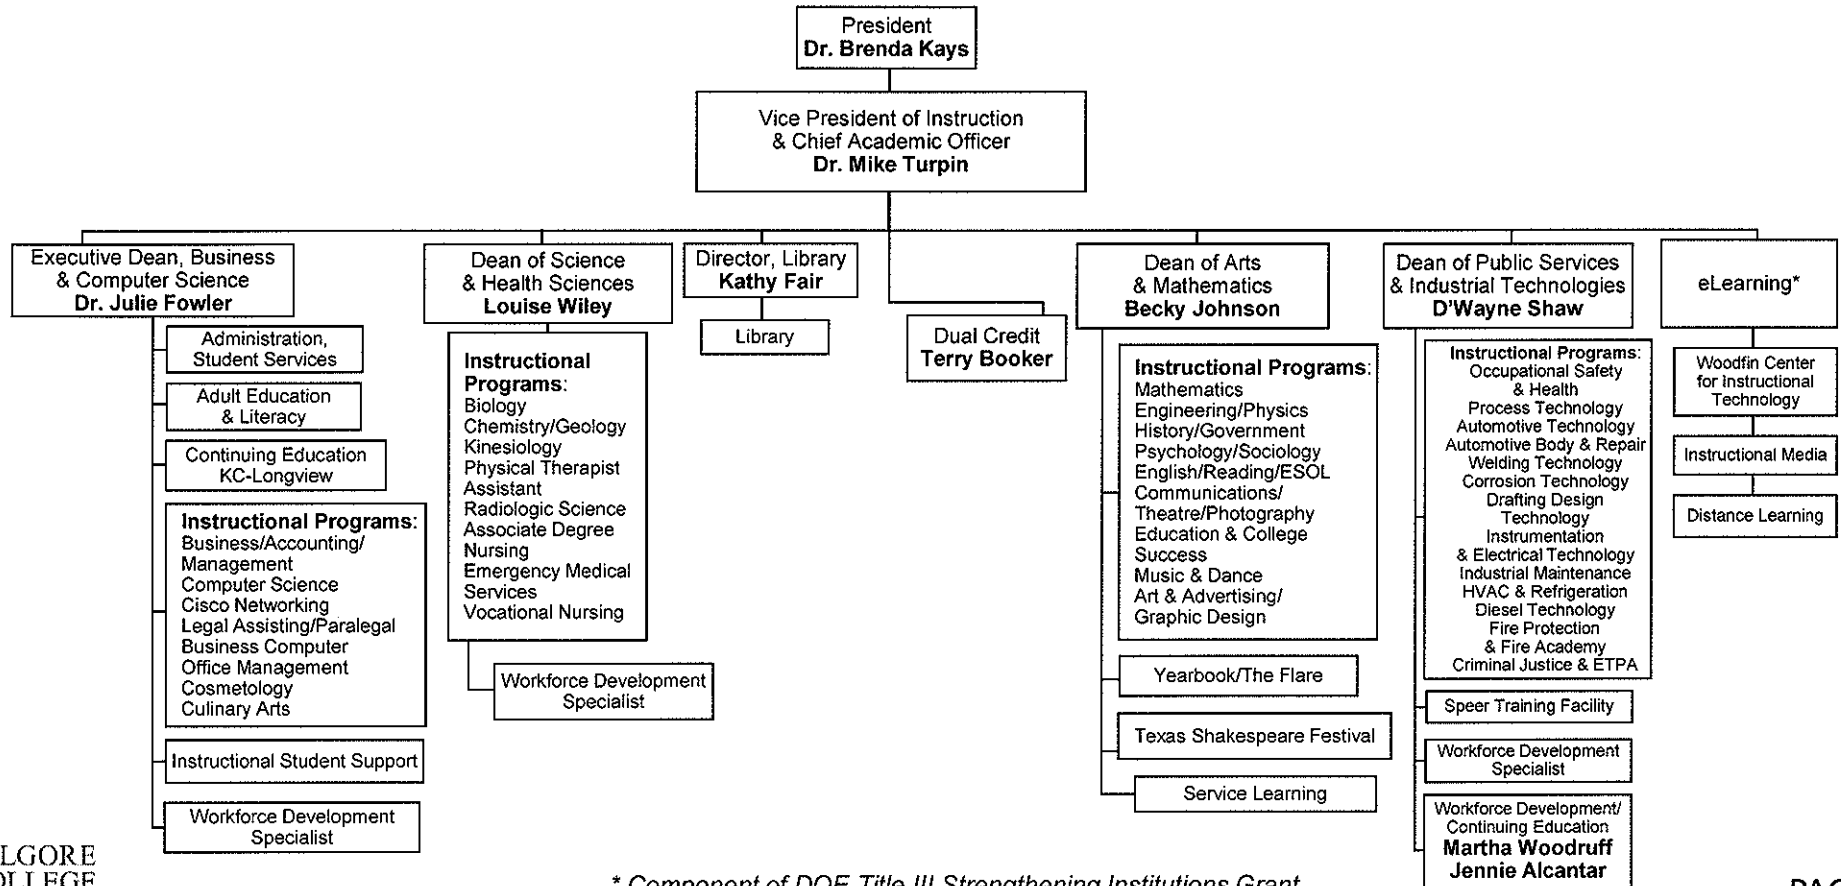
President
**Dr. Brenda Kays**

Vice President of Instruction & Chief Academic Officer
**Dr. Mike Turpin**

Executive Dean, Business & Computer Science
**Dr. Julie Fowler**

Administration, Student Services

Adult Education & Literacy

Continuing Education KC-Longview

**Instructional Programs**:
Business/Accounting/ Management
Computer Science
Cisco Networking
Legal Assisting/Paralegal
Business Computer
Office Management
Cosmetology
Culinary Arts

Instructional Student Support

Workforce Development Specialist

Dean of Science & Health Sciences
**Louise Wiley**

**Instructional Programs**:
Biology
Chemistry/Geology
Kinesiology
Physical Therapist Assistant
Radiologic Science
Associate Degree Nursing
Emergency Medical Services
Vocational Nursing

Workforce Development Specialist

Director, Library
**Kathy Fair**

Library

Dual Credit
**Terry Booker**

Dean of Arts & Mathematics
**Becky Johnson**

**Instructional Programs**:
Mathematics
Engineering/Physics
History/Government
Psychology/Sociology
English/Reading/ESOL
Communications/ Theatre/Photography
Education & College Success
Music & Dance
Art & Advertising/ Graphic Design

Yearbook/The Flare

Texas Shakespeare Festival

Service Learning

Dean of Public Services & Industrial Technologies
**D'Wayne Shaw**

**Instructional Programs**:
Occupational Safety & Health
Process Technology
Automotive Technology
Automotive Body & Repair
Welding Technology
Corrosion Technology
Drafting Design Technology
Instrumentation & Electrical Technology
Industrial Maintenance
HVAC & Refrigeration
Diesel Technology
Fire Protection & Fire Academy
Criminal Justice & ETPA

Speer Training Facility

Workforce Development Specialist

Workforce Development/ Continuing Education
**Martha Woodruff**
**Jennie Alcantar**

eLearning*

Woodfin Center for Instructional Technology

Instructional Media

Distance Learning

LGORE
LLEGE

* Component of DOE Title III Strengthening Institutions Grant

PAG